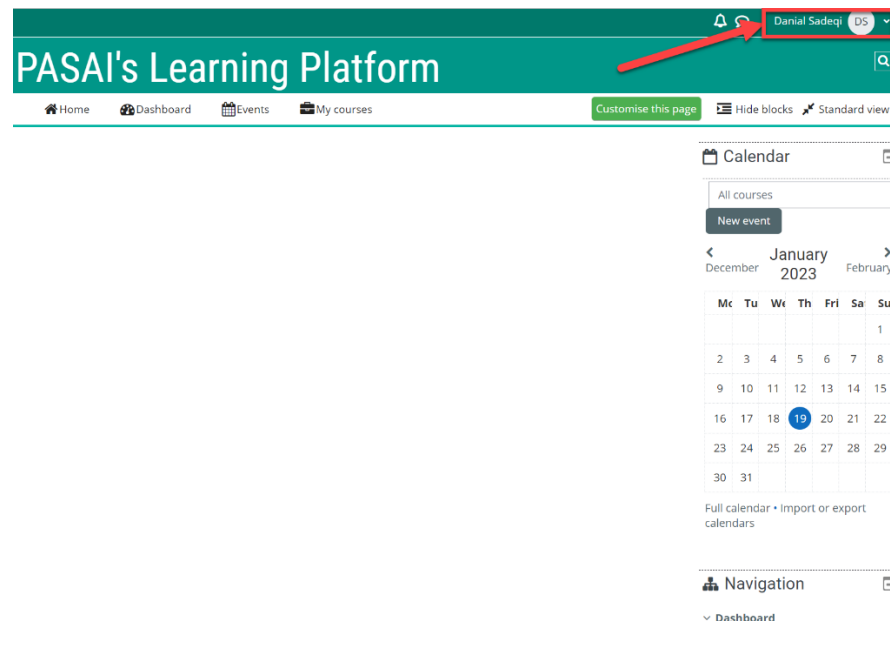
Danial Sadeqi DS

PASAI's Learning Platform

Home Dashboard Events My courses

Customise this page Hide blocks Standard view

Calendar

All courses

New event

December January 2023 February

| Mo | Tu | We | Th | Fri | Sa | Su |
|---|---|---|---|---|---|---|
| | | | | | | 1 |
| 2 | 3 | 4 | 5 | 6 | 7 | 8 |
| 9 | 10 | 11 | 12 | 13 | 14 | 15 |
| 16 | 17 | 18 | 19 | 20 | 21 | 22 |
| 23 | 24 | 25 | 26 | 27 | 28 | 29 |
| 30 | 31 | | | | | |

Full calendar • Import or export calendars

Navigation

Dashboard